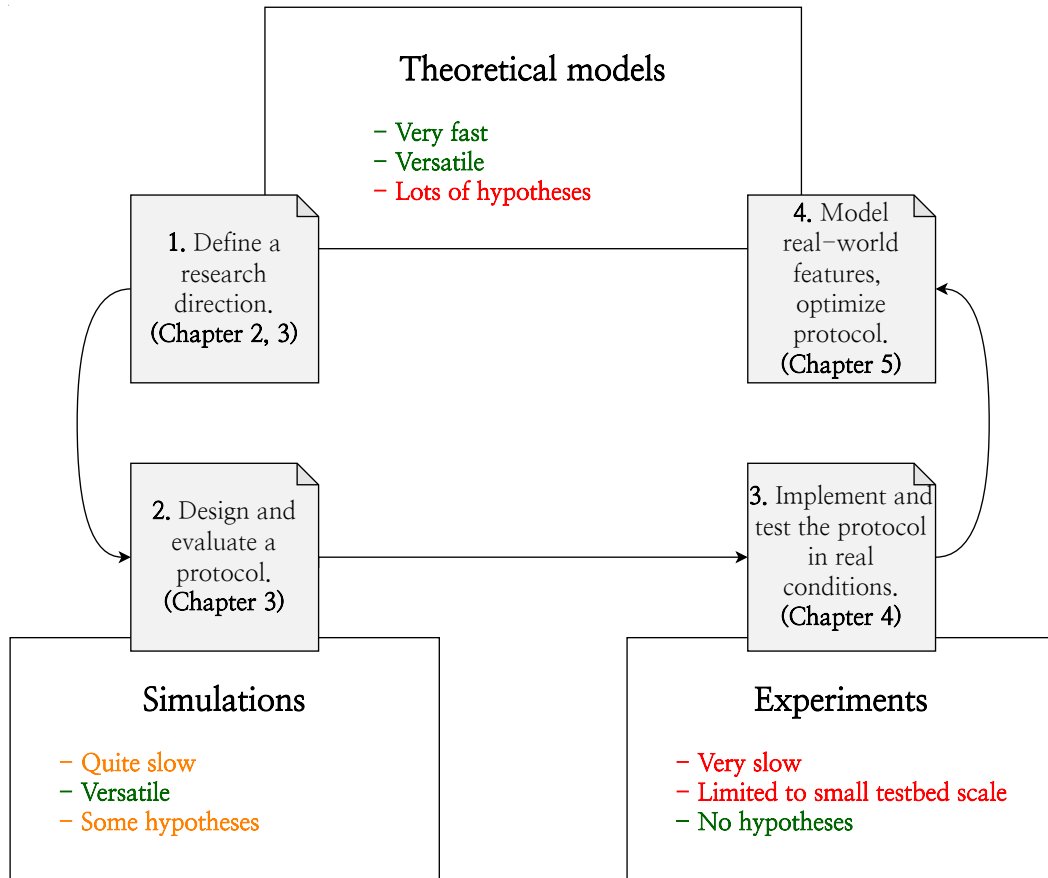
Theoretical models

– Very fast
– Versatile
– Lots of hypotheses

1. Define a research direction. (Chapter 2, 3)

4. Model real–world features, optimize protocol. (Chapter 5)

2. Design and evaluate a protocol. (Chapter 3)

3. Implement and test the protocol in real conditions. (Chapter 4)

Simulations

– Quite slow
– Versatile
– Some hypotheses

Experiments

– Very slow
– Limited to small testbed scale
– No hypotheses